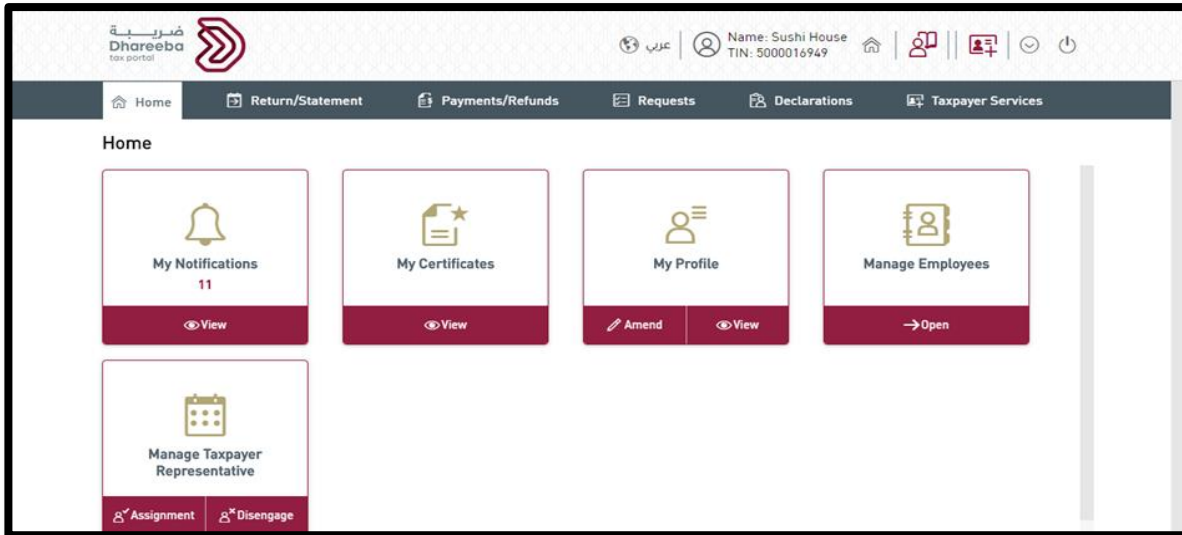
ضريبة
Dhareeba
tax portal

عربي

Name: Sushi House
TIN: 5000016949

Home
Return/Statement
Payments/Refunds
Requests
Declarations
Taxpayer Services

Home

My Notifications
11
View

My Certificates
View

My Profile
Amend
View

Manage Employees
Open

Manage Taxpayer Representative
Assignment
Disengage